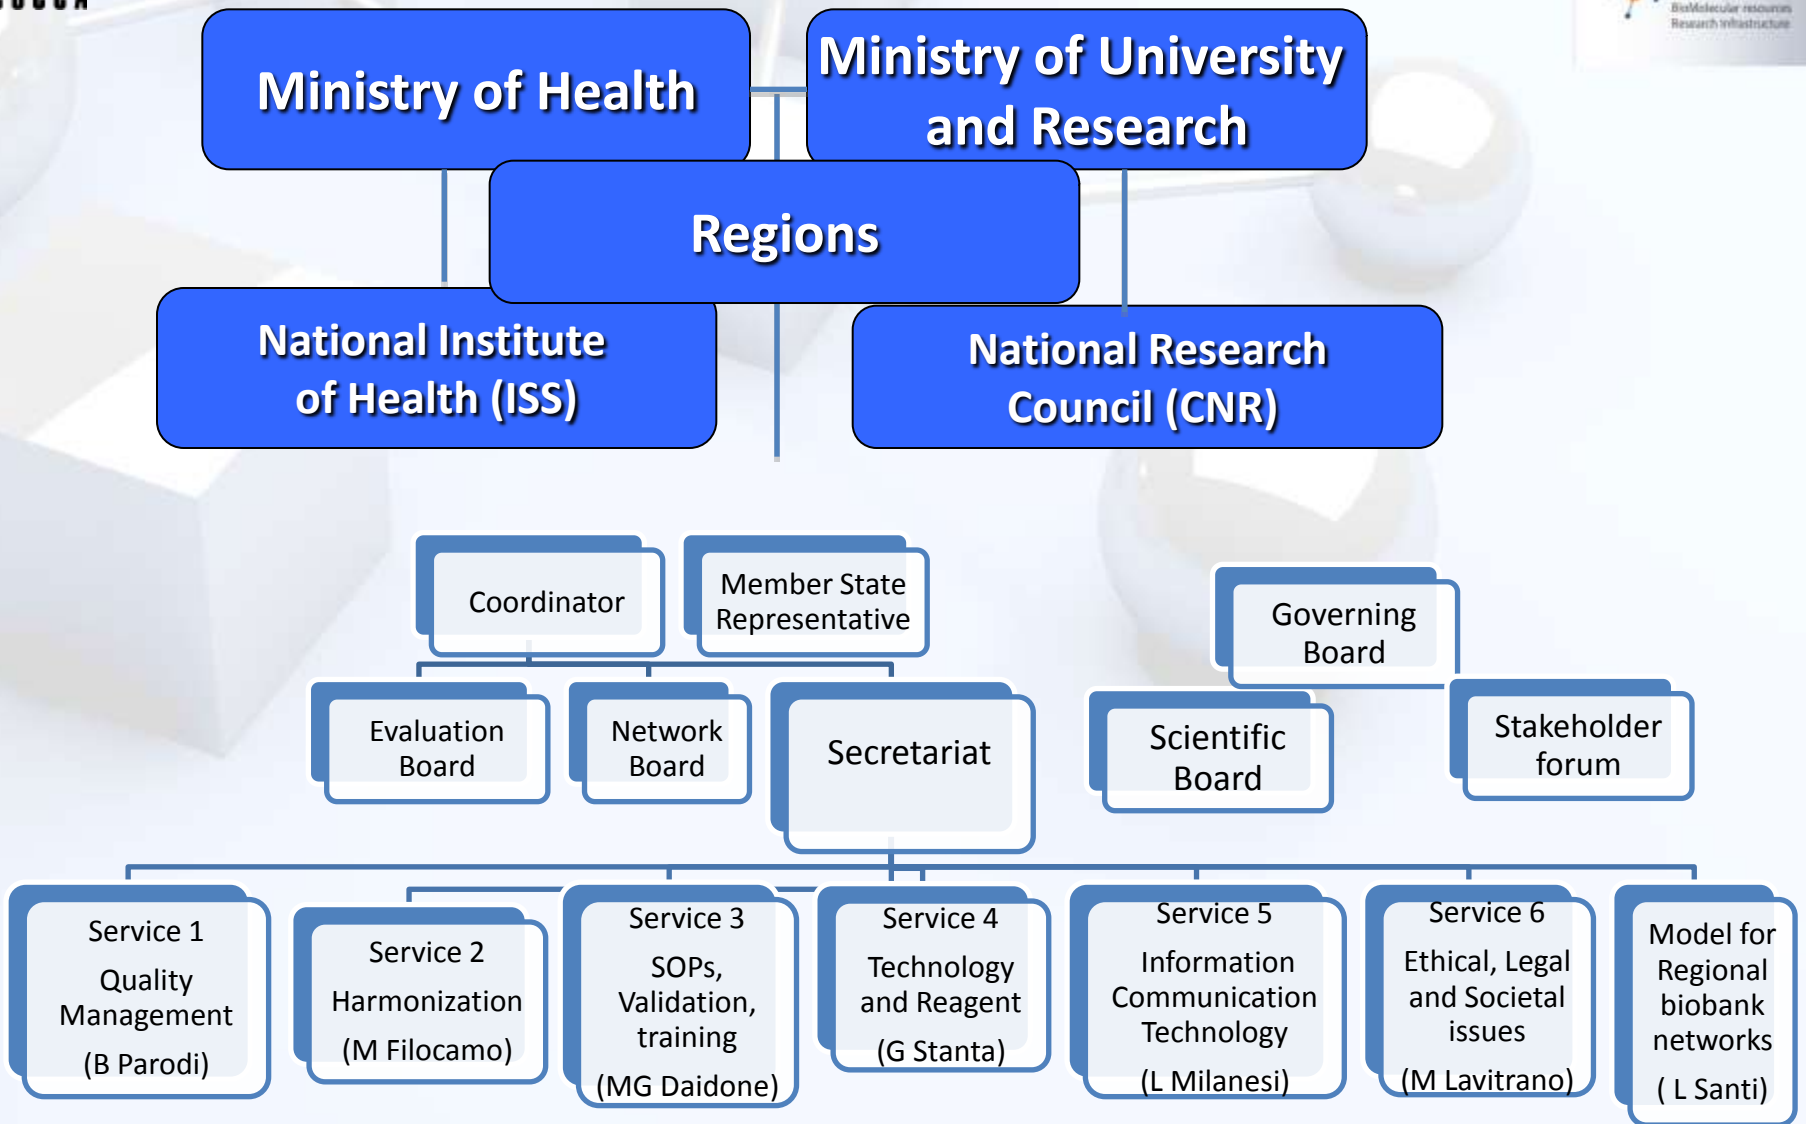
Ministry of Health

Ministry of University and Research

Regions

National Institute of Health (ISS)

National Research Council (CNR)

Coordinator

Member State Representative

Governing Board

Evaluation Board

Network Board

Secretariat

Scientific Board

Stakeholder forum

Service 1 Quality Management (B Parodi)

Service 2 Harmonization (M Filocamo)

Service 3 SOPs, Validation, training (MG Daidone)

Service 4 Technology and Reagent (G Stanta)

Service 5 Information Communication Technology (L Milanesi)

Service 6 Ethical, Legal and Societal issues (M Lavitrano)

Model for Regional biobank networks ( L Santi)